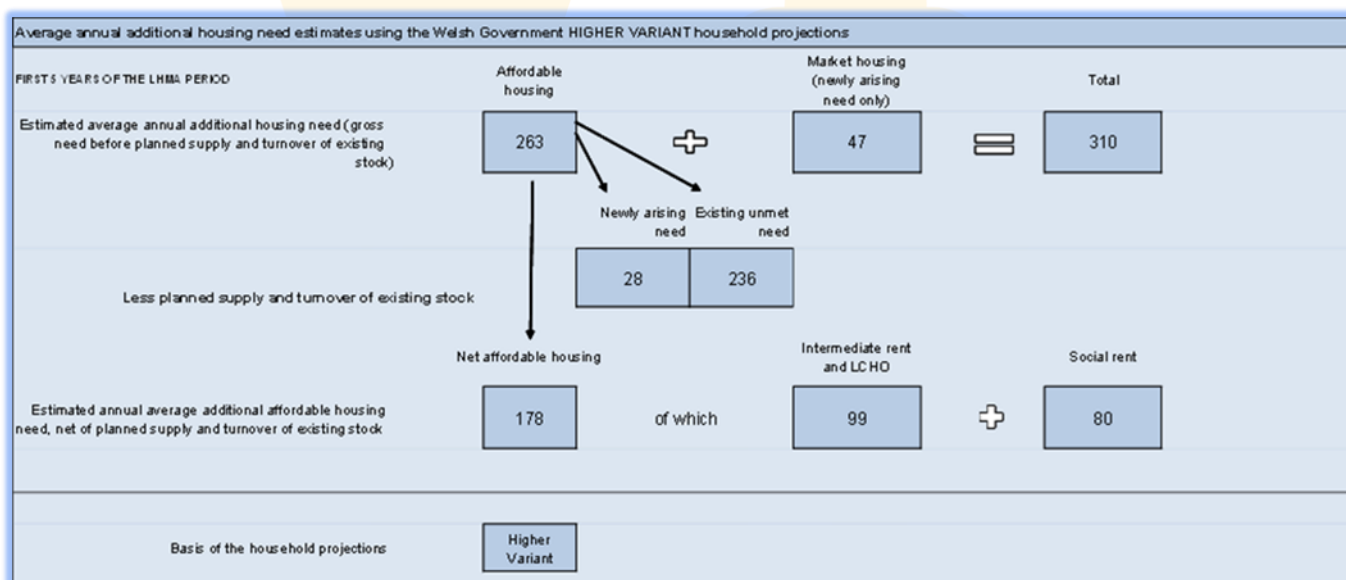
Average annual additional housing need estimates using the Welsh Government HIGHER VARIANT household projections

FIRST 5 YEARS OF THE LHMA PERIOD

Affordable housing

Market housing (newly arising need only)

Total

Estimated average annual additional housing need (gross need before planned supply and turnover of existing stock)

263

47

310

Newly arising need

Existing unmet need

Less planned supply and turnover of existing stock

28

236

Net affordable housing

Intermediate rent and LCHO

Social rent

Estimated annual average additional affordable housing need, net of planned supply and turnover of existing stock

178

of which

99

80

Basis of the household projections

Higher Variant